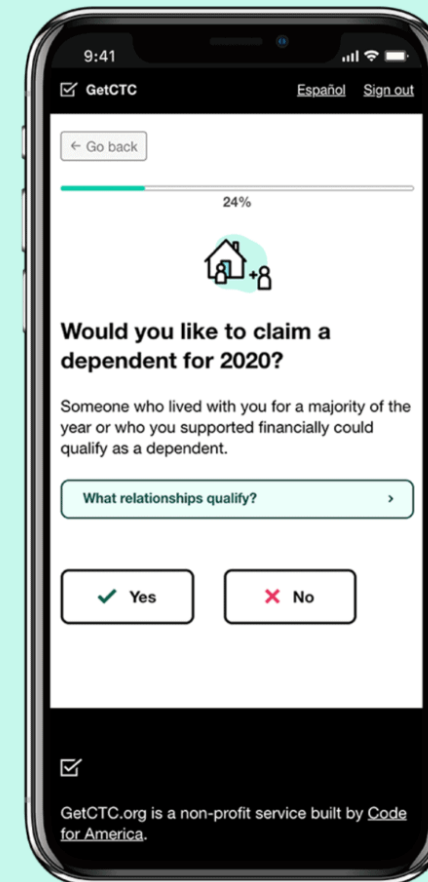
9:41

GetCTC

Español Sign out

← Go back

24%

Would you like to claim a dependent for 2020?

Someone who lived with you for a majority of the year or who you supported financially could qualify as a dependent.

What relationships qualify? ›

✓ Yes

✕ No

GetCTC.org is a non-profit service built by Code for America.